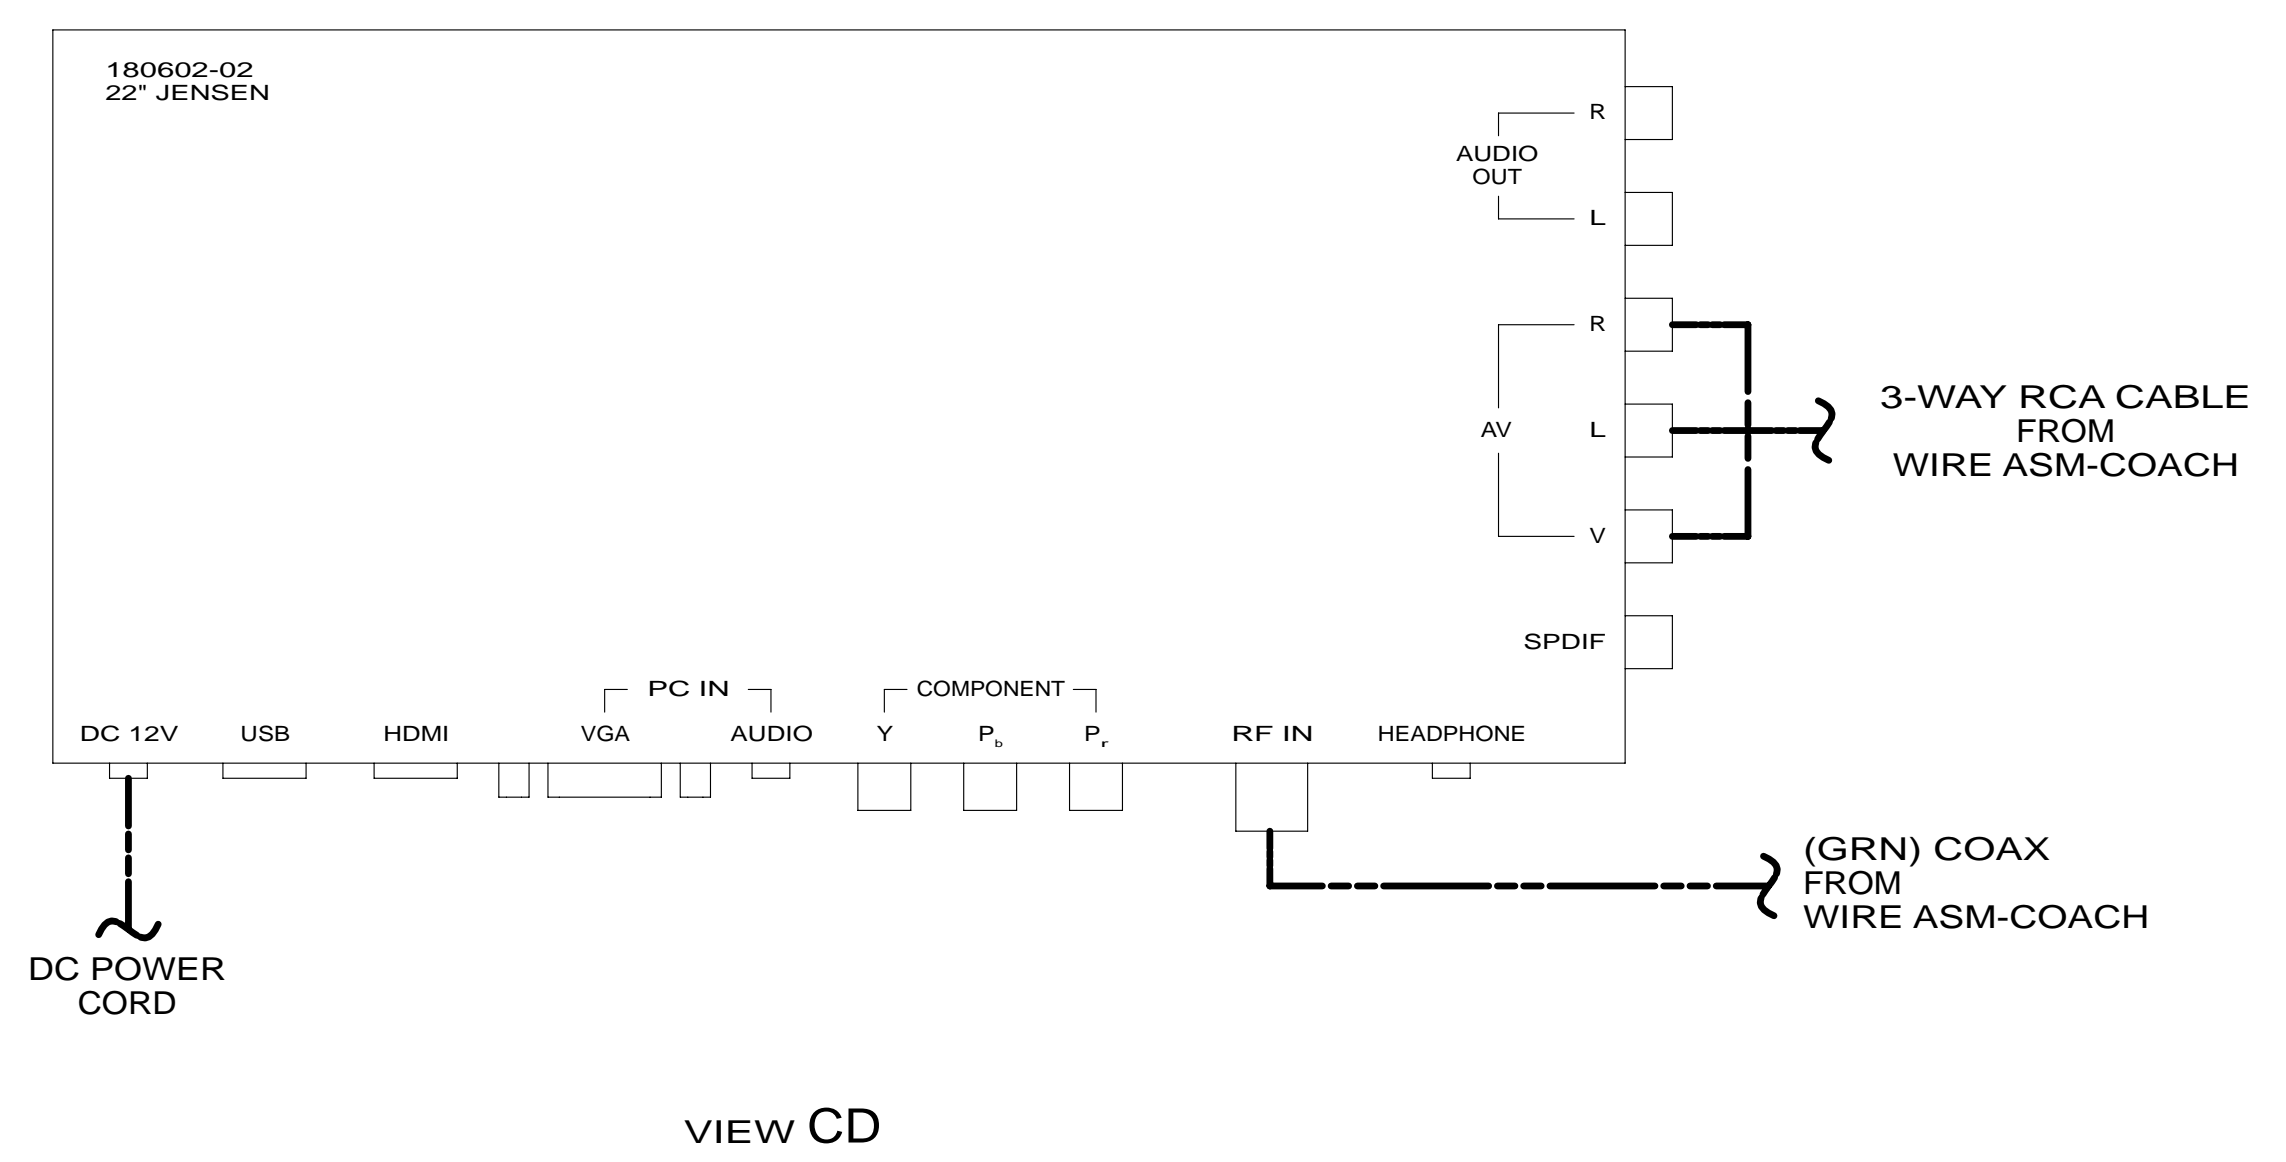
180602-02
22" JENSEN

AUDIO OUT
R
L

AV
R
L
V

SPDIF

3-WAY RCA CABLE
FROM
WIRE ASM-COACH

PC IN
COMPONENT

DC 12V
USB
HDMI
VGA
AUDIO
Y
$P_b$
$P_r$
RF IN
HEADPHONE

(GRN) COAX
FROM
WIRE ASM-COACH

DC POWER
CORD

VIEW CD